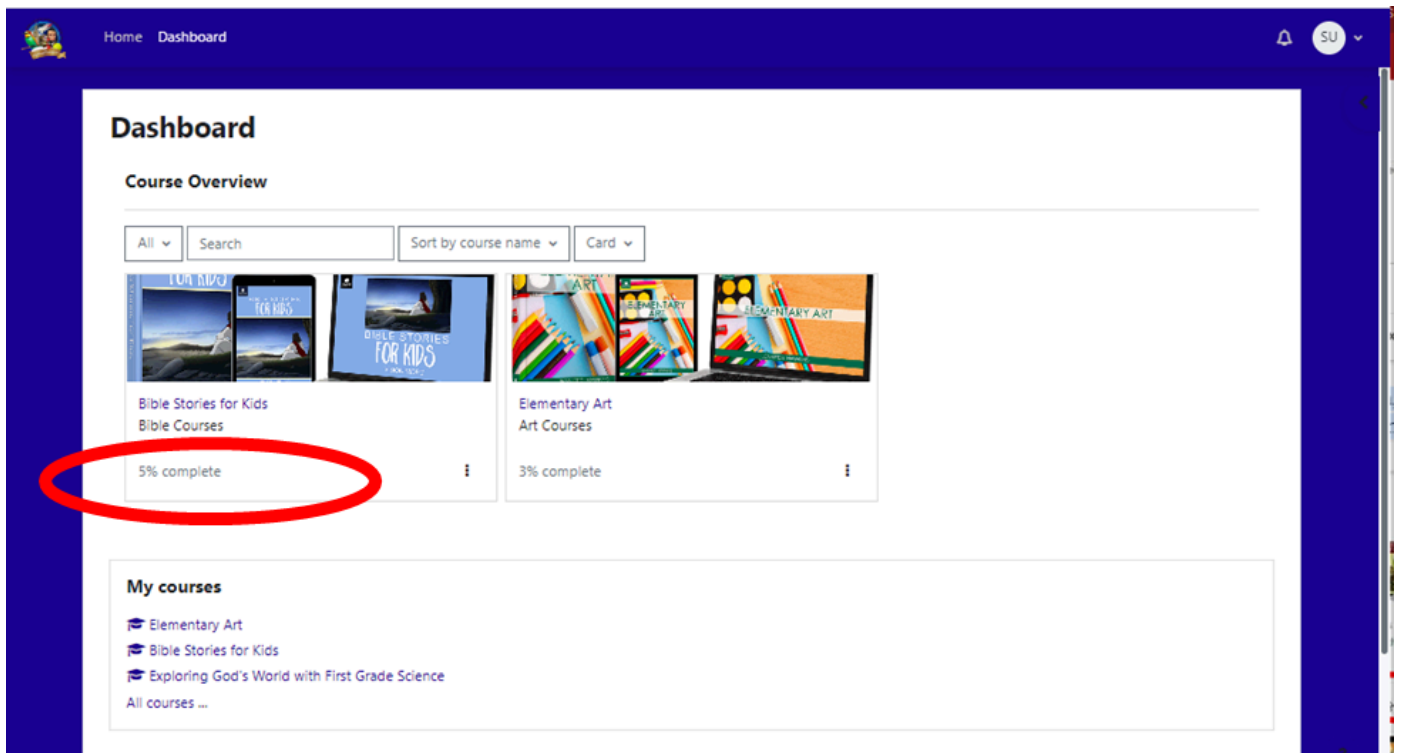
Home Dashboard

SU

Dashboard

Course Overview

All

Search

Sort by course name

Card

FOR KIDS

FOR KIDS

BIBLE STORIES FOR KIDS

ART

ELEMENTARY ART

ELEMENTARY ART

Bible Stories for Kids
Bible Courses

5% complete

Elementary Art
Art Courses

3% complete

My courses

Elementary Art
Bible Stories for Kids
Exploring God's World with First Grade Science
All courses ...